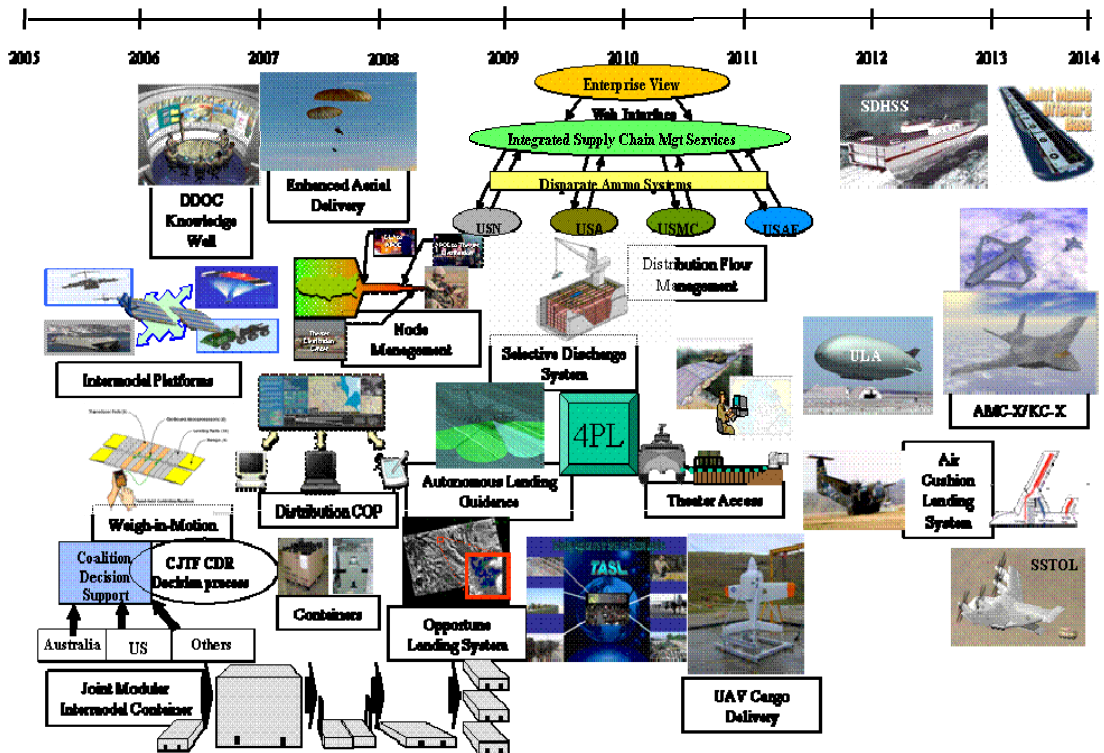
2005 2006 2007 2008 2009 2010 2011 2012 2013 2014

Enterprise View
Web Interface
Integrated Supply Chain Mgt Services
Disparate Ammo Systems
USN USA USMC USAF

SDHSS
Joint Mobile Offshore Base

DDOC Knowledge Wall

Enhanced Aerial Delivery

Intermodel Platforms

Node Management

Distribution Flow Management

Selective Discharge System

ULA

AMC-X/KC-X

4PL

Weigh-in-Motion

Distribution COP

Autonomous Landing Guidance

Theater Access

Air Cushion Landing System

Coalition Decision Support

CJTF CDR Decision process

Australia US Others

Containers

Opportune Landing System

TASL

SSTOL

UAV Cargo Delivery

Joint Modular Intermodel Container